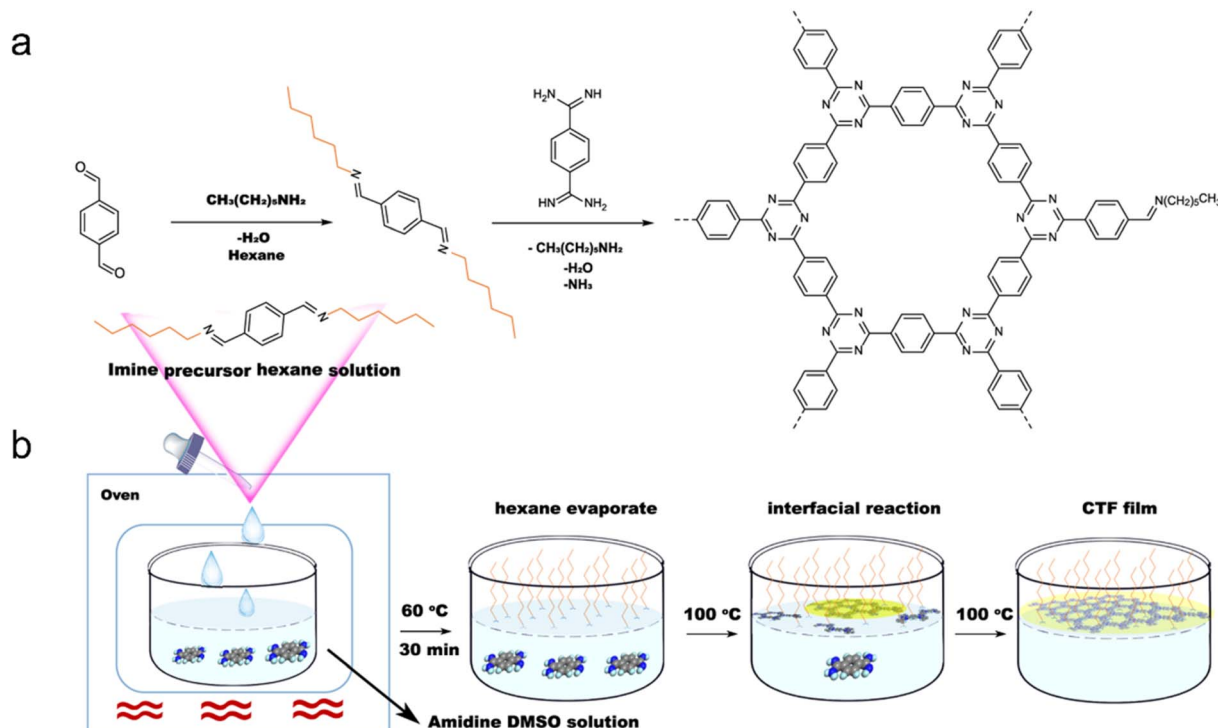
a

$CH_3(CH_2)_5NH_2$
$-H_2O$
Hexane

$H_2N$ NH
HN $NH_2$

$-CH_3(CH_2)_5NH_2$
$-H_2O$
$-NH_3$

N N N N N N N N N N N N N N N N N N

$N(CH_2)_5CH_3$

N N

Imine precursor hexane solution

b

Oven

hexane evaporate

interfacial reaction

CTF film

60 °C
30 min

100 °C

100 °C

Amidine DMSO solution